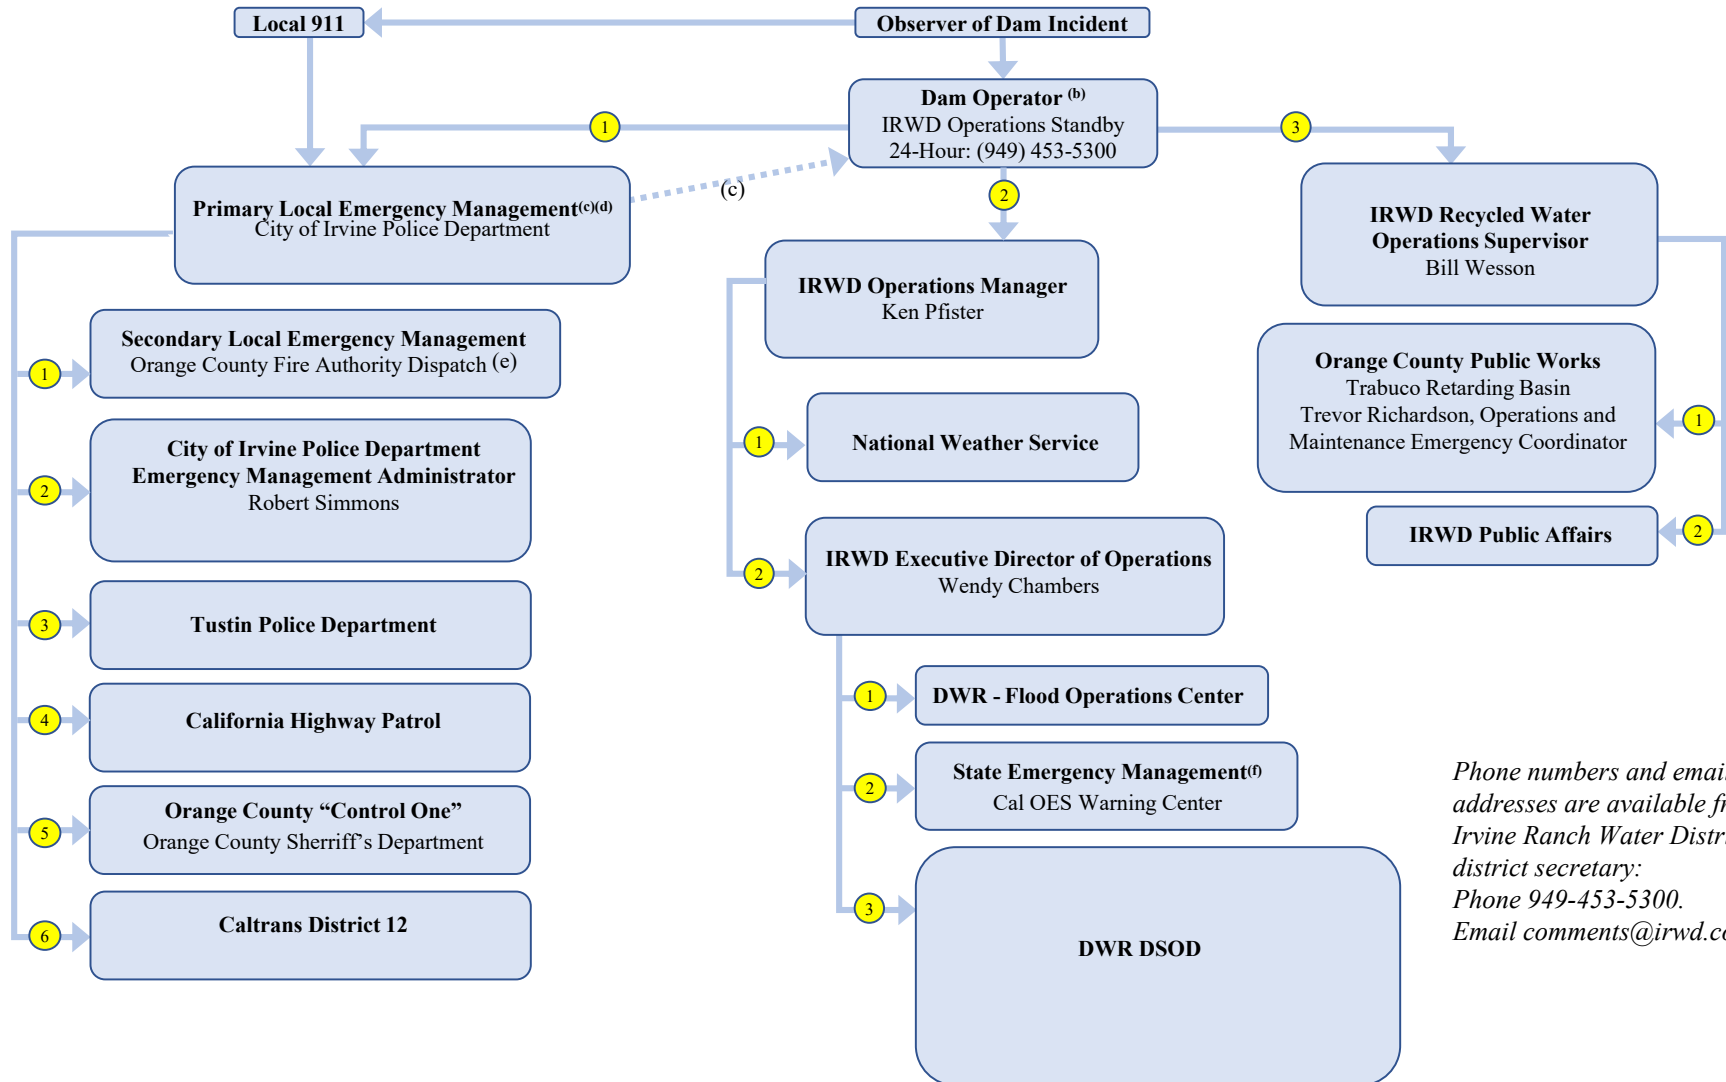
Local 911

Observer of Dam Incident

Dam Operator $^{(b)}$
IRWD Operations Standby
24-Hour: (949) 453-5300

1

3

(c)

Primary Local Emergency Management$^{(c)(d)}$
City of Irvine Police Department

2

IRWD Recycled Water Operations Supervisor
Bill Wesson

IRWD Operations Manager
Ken Pfister

1
Secondary Local Emergency Management
Orange County Fire Authority Dispatch (e)

Orange County Public Works
Trabuco Retarding Basin
Trevor Richardson, Operations and Maintenance Emergency Coordinator

1

1
National Weather Service

2
City of Irvine Police Department
Emergency Management Administrator
Robert Simmons

2
IRWD Public Affairs

2
IRWD Executive Director of Operations
Wendy Chambers

3
Tustin Police Department

1
DWR - Flood Operations Center

4
California Highway Patrol

2
State Emergency Management$^{(f)}$
Cal OES Warning Center

5
Orange County “Control One”
Orange County Sherriff’s Department

Phone numbers and emai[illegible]
addresses are available f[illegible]
Irvine Ranch Water Distr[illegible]
district secretary:
Phone 949-453-5300.
Email comments@irwd.c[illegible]

6
Caltrans District 12

3
DWR DSOD